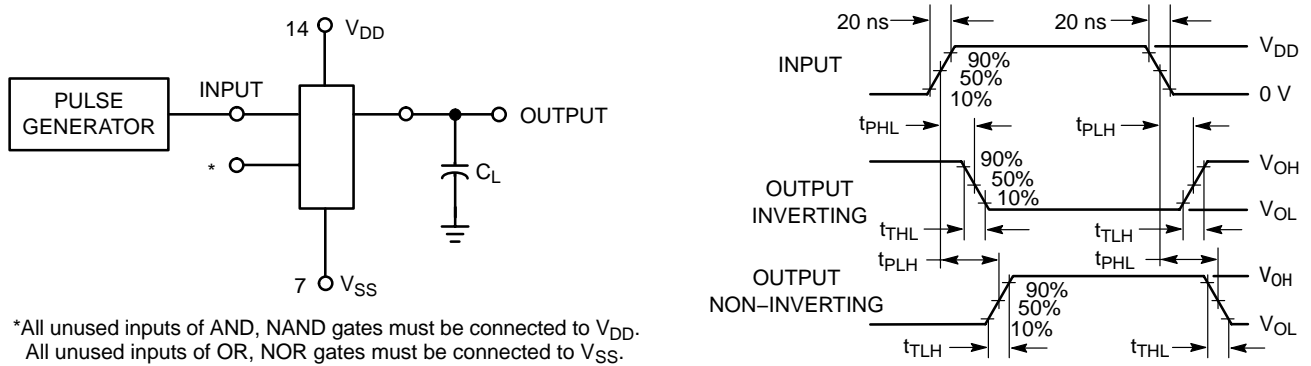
14 $V_{DD}$

PULSE GENERATOR

INPUT

*

OUTPUT

$C_L$

7 $V_{SS}$

*All unused inputs of AND, NAND gates must be connected to $V_{DD}$. All unused inputs of OR, NOR gates must be connected to $V_{SS}$.

20 ns

20 ns

INPUT

90%
50%
10%

$V_{DD}$

0 V

$t_{PHL}$

$t_{PLH}$

OUTPUT INVERTING

90%
50%
10%

$V_{OH}$

$V_{OL}$

$t_{THL}$

$t_{TLH}$

$t_{PLH}$

$t_{PHL}$

OUTPUT NON–INVERTING

90%
50%
10%

$V_{OH}$

$V_{OL}$

$t_{TLH}$

$t_{THL}$